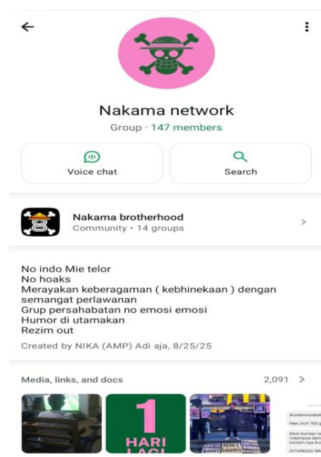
Nakama network
Group · 147 members

Voice chat
Search

Nakama brotherhood
Community · 14 groups

No indo Mie telor
No hoaks
Merayakan keberagaman ( kebhinekaan ) dengan semangat perlawanan
Grup persahabatan no emosi emosi
Humor di utamakan
Rezim out

Created by NIKA (AMP) Adi aja, 8/25/25

Media, links, and docs
2,091

1
HARI
LAGI

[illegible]